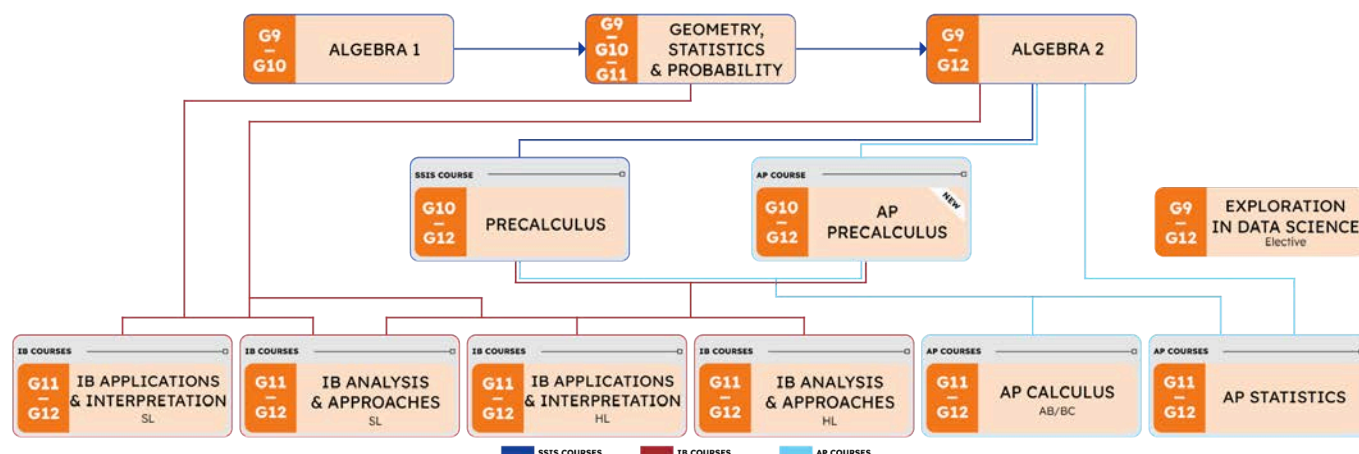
G9 – G10 ALGEBRA 1

G9 – G10 – G11 GEOMETRY, STATISTICS & PROBABILITY

G9 – G12 ALGEBRA 2

SSIS COURSE
G10 – G12 PRECALCULUS

AP COURSE
NEW
G10 – G12 AP PRECALCULUS

G9 – G12 EXPLORATION IN DATA SCIENCE
Elective

IB COURSES
G11 – G12 IB APPLICATIONS & INTERPRETATION
SL

IB COURSES
G11 – G12 IB ANALYSIS & APPROACHES
SL

IB COURSES
G11 – G12 IB APPLICATIONS & INTERPRETATION
HL

IB COURSES
G11 – G12 IB ANALYSIS & APPROACHES
HL

AP COURSES
G11 – G12 AP CALCULUS
AB/BC

AP COURSES
G11 – G12 AP STATISTICS

SSIS COURSES IB COURSES AP COURSES